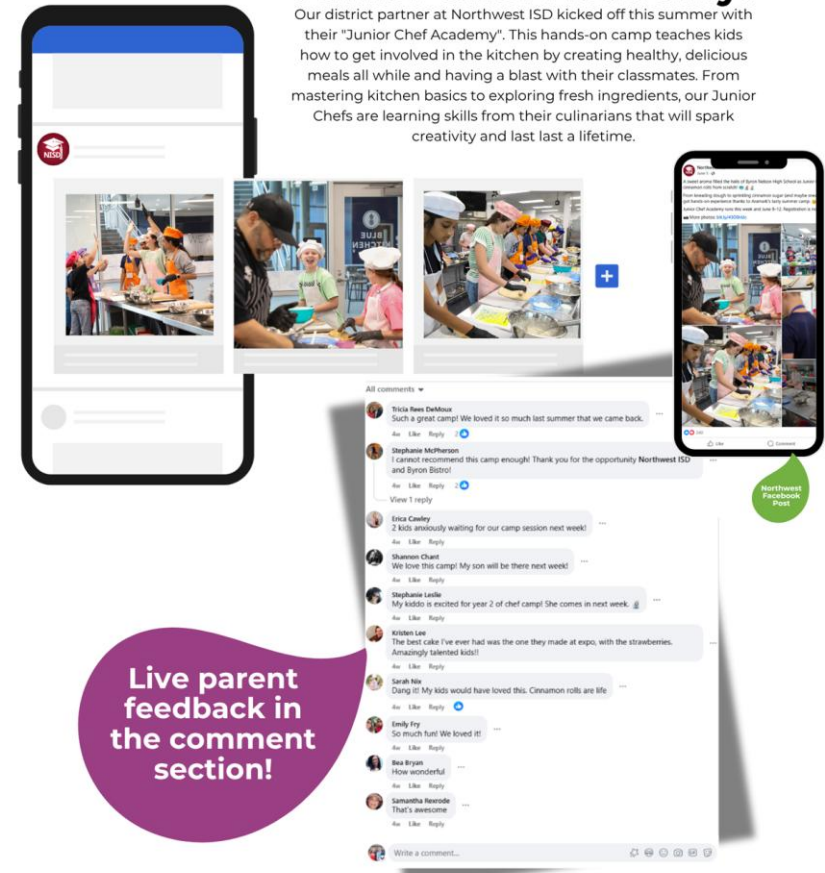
Our district partner at Northwest ISD kicked off this summer with their "Junior Chef Academy". This hands-on camp teaches kids how to get involved in the kitchen by creating healthy, delicious meals all while and having a blast with their classmates. From mastering kitchen basics to exploring fresh ingredients, our Junior Chefs are learning skills from their culinarians that will spark creativity and last last a lifetime.

NISD

BLUE KITCHEN

+

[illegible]

Like Comment

Northwest Facebook Post

All comments

Tricia Rees DeMoux
Such a great camp! We loved it so much last summer that we came back.
4w Like Reply 2

Stephanie McPherson
I cannot recommend this camp enough! Thank you for the opportunity Northwest ISD and Byron Bistro!
4w Like Reply 2
View 1 reply

Erica Cawley
2 kids anxiously waiting for our camp session next week!
4w Like Reply

Shannon Chant
We love this camp! My son will be there next week!
4w Like Reply

Stephanie Leslie
My kiddo is excited for year 2 of chef camp! She comes in next week.
4w Like Reply

Kristen Lee
The best cake I've ever had was the one they made at expo, with the strawberries. Amazingly talented kids!!
4w Like Reply

Sarah Nix
Dang it! My kids would have loved this. Cinnamon rolls are life
4w Like Reply

Emily Fry
So much fun! We loved it!
4w Like Reply

Bea Bryan
How wonderful
4w Like Reply

Samantha Rexrode
That's awesome
4w Like Reply

Write a comment...

Live parent feedback in the comment section!